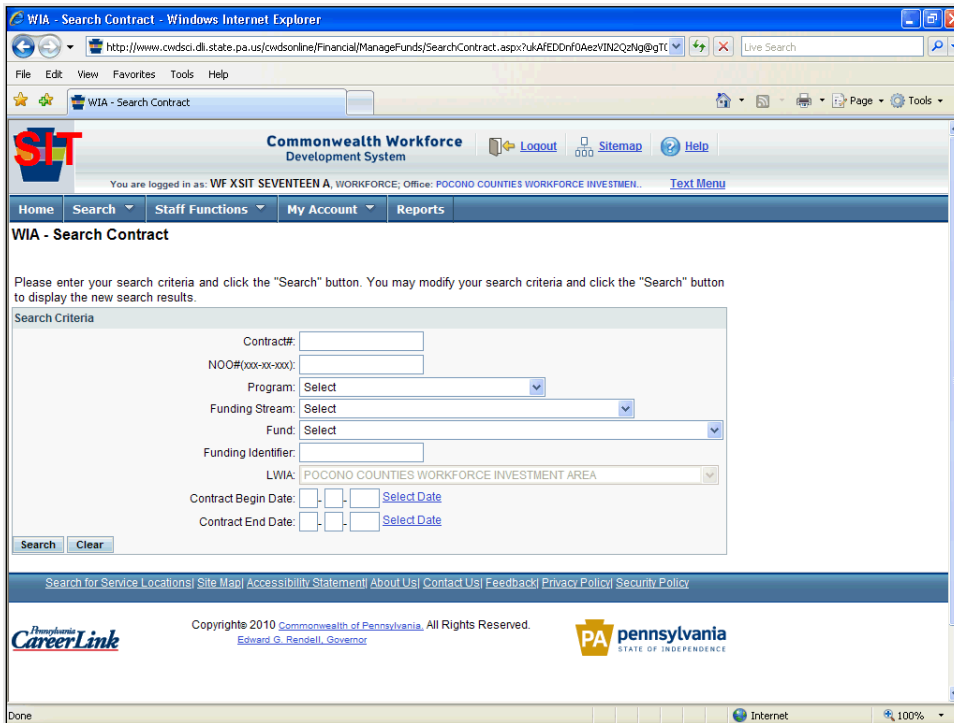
WIA - Search Contract - Windows Internet Explorer

http://www.cwdsci.dli.state.pa.us/cwdsonline/Financial/ManageFunds/SearchContract.aspx?ukAfEDDnf0AezVIN2QzNg@gT(

Live Search

File Edit View Favorites Tools Help

WIA - Search Contract

Page ▾ Tools ▾

SIT

Commonwealth Workforce Development System

Logout Sitemap Help

You are logged in as: WF XSIT SEVENTEEN A, WORKFORCE; Office: POCONO COUNTIES WORKFORCE INVESTMEN..

Text Menu

Home Search ▾ Staff Functions ▾ My Account ▾ Reports

WIA - Search Contract

Please enter your search criteria and click the "Search" button. You may modify your search criteria and click the "Search" button to display the new search results.

Search Criteria

Contract#:

NOO#(xxx-xx-xxx):

Program: Select

Funding Stream: Select

Fund: Select

Funding Identifier:

LWIA: POCONO COUNTIES WORKFORCE INVESTMENT AREA

Contract Begin Date: - - Select Date

Contract End Date: - - Select Date

Search Clear

Search for Service Locations| Site Map| Accessibility Statement| About Us| Contact Us| Feedback| Privacy Policy| Security Policy

Pennsylvania CareerLink

Copyright© 2010 Commonwealth of Pennsylvania. All Rights Reserved.
Edward G. Rendell, Governor

PA pennsylvania STATE OF INDEPENDENCE

Done

Internet

100%